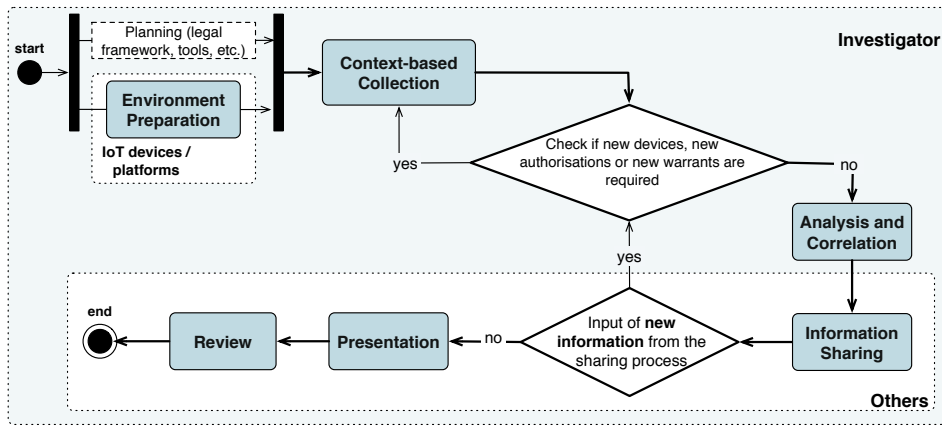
start

Planning (legal framework, tools, etc.)

Investigator

Context-based Collection

Environment Preparation

IoT devices / platforms

yes

Check if new devices, new authorisations or new warrants are required

no

Analysis and Correlation

yes

end

Review

Presentation

no

Input of **new information** from the sharing process

Information Sharing

Others